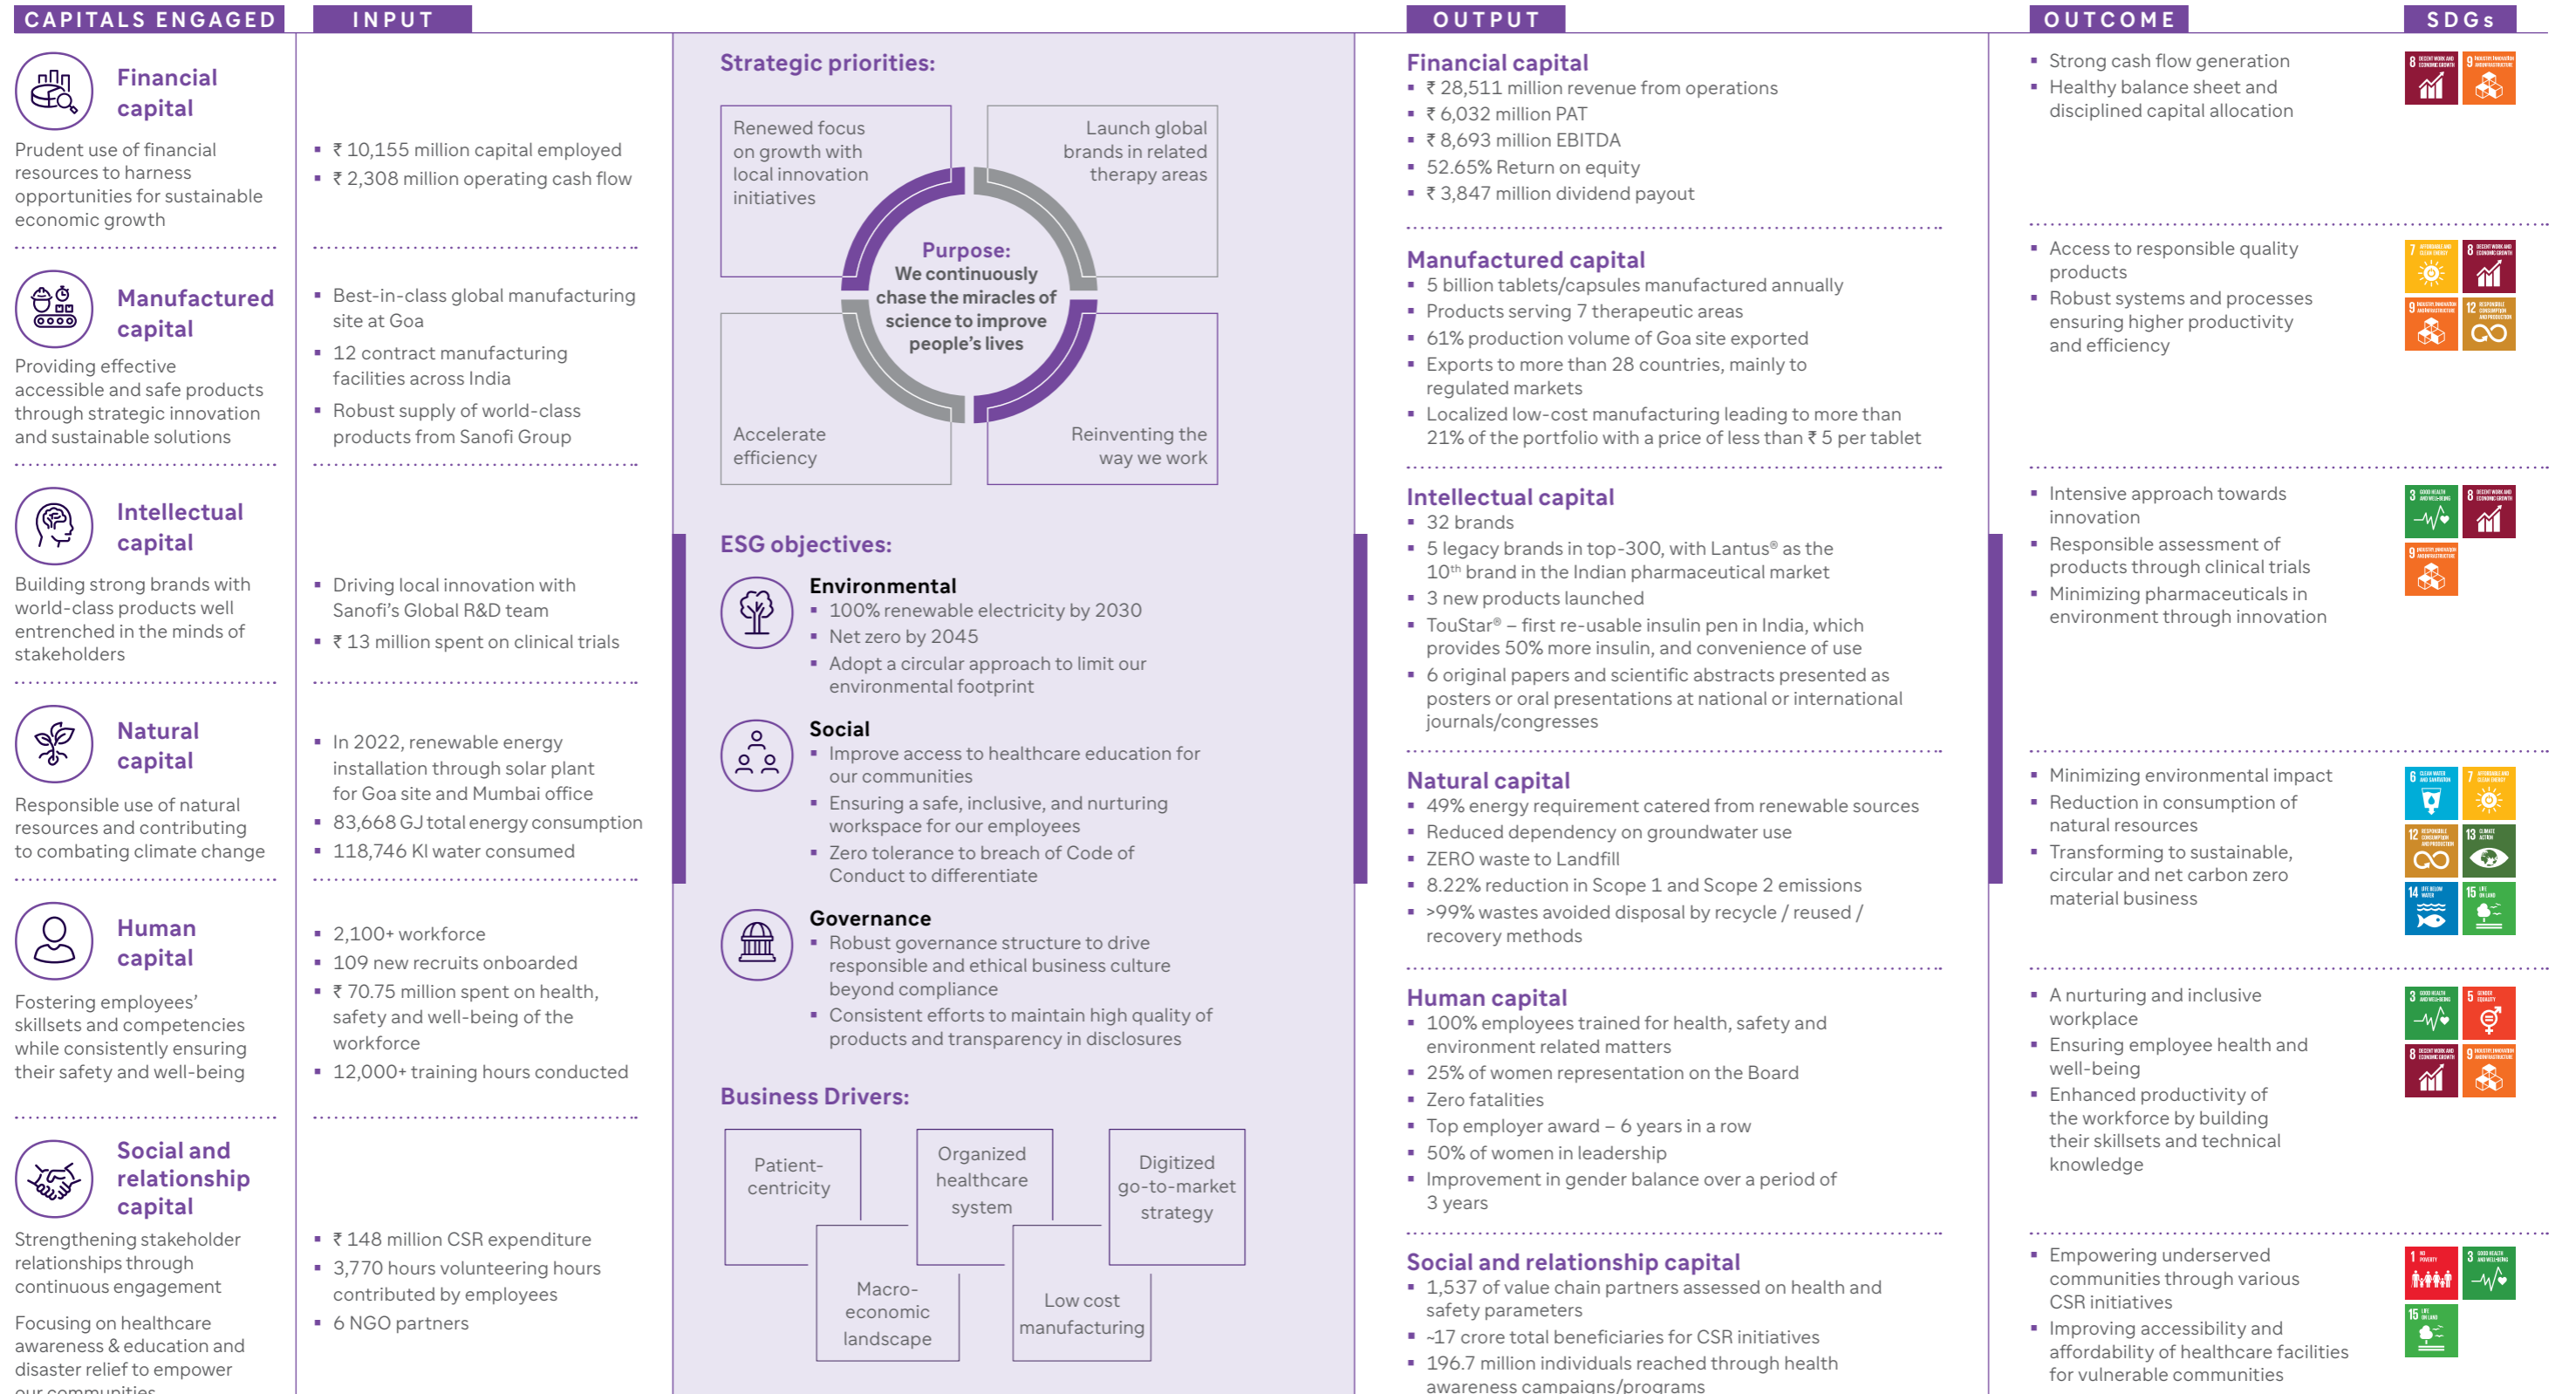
CAPITALS ENGAGED

INPUT

OUTPUT

OUTCOME

SDGs

Financial capital

Prudent use of financial resources to harness opportunities for sustainable economic growth

- ₹ 10,155 million capital employed
- ₹ 2,308 million operating cash flow

Manufactured capital

Providing effective accessible and safe products through strategic innovation and sustainable solutions

- Best-in-class global manufacturing site at Goa
- 12 contract manufacturing facilities across India
- Robust supply of world-class products from Sanofi Group

Intellectual capital

Building strong brands with world-class products well entrenched in the minds of stakeholders

- Driving local innovation with Sanofi's Global R&D team
- ₹ 13 million spent on clinical trials

Natural capital

Responsible use of natural resources and contributing to combating climate change

- In 2022, renewable energy installation through solar plant for Goa site and Mumbai office
- 83,668 GJ total energy consumption
- 118,746 Kl water consumed

Human capital

Fostering employees' skillsets and competencies while consistently ensuring their safety and well-being

- 2,100+ workforce
- 109 new recruits onboarded
- ₹ 70.75 million spent on health, safety and well-being of the workforce
- 12,000+ training hours conducted

Social and relationship capital

Strengthening stakeholder relationships through continuous engagement

Focusing on healthcare awareness & education and disaster relief to empower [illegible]

- ₹ 148 million CSR expenditure
- 3,770 hours volunteering hours contributed by employees
- 6 NGO partners

Strategic priorities:

Renewed focus on growth with local innovation initiatives

Launch global brands in related therapy areas

Purpose:
We continuously chase the miracles of science to improve people's lives

Accelerate efficiency

Reinventing the way we work

ESG objectives:

Environmental
- 100% renewable electricity by 2030
- Net zero by 2045
- Adopt a circular approach to limit our environmental footprint

Social
- Improve access to healthcare education for our communities
- Ensuring a safe, inclusive, and nurturing workspace for our employees
- Zero tolerance to breach of Code of Conduct to differentiate

Governance
- Robust governance structure to drive responsible and ethical business culture beyond compliance
- Consistent efforts to maintain high quality of products and transparency in disclosures

Business Drivers:

Patient-centricity

Organized healthcare system

Digitized go-to-market strategy

Macro-economic landscape

Low cost manufacturing

Financial capital
- ₹ 28,511 million revenue from operations
- ₹ 6,032 million PAT
- ₹ 8,693 million EBITDA
- 52.65% Return on equity
- ₹ 3,847 million dividend payout

Manufactured capital
- 5 billion tablets/capsules manufactured annually
- Products serving 7 therapeutic areas
- 61% production volume of Goa site exported
- Exports to more than 28 countries, mainly to regulated markets
- Localized low-cost manufacturing leading to more than 21% of the portfolio with a price of less than ₹ 5 per tablet

Intellectual capital
- 32 brands
- 5 legacy brands in top-300, with Lantus® as the 10th brand in the Indian pharmaceutical market
- 3 new products launched
- TouStar® – first re-usable insulin pen in India, which provides 50% more insulin, and convenience of use
- 6 original papers and scientific abstracts presented as posters or oral presentations at national or international journals/congresses

Natural capital
- 49% energy requirement catered from renewable sources
- Reduced dependency on groundwater use
- ZERO waste to Landfill
- 8.22% reduction in Scope 1 and Scope 2 emissions
- >99% wastes avoided disposal by recycle / reused / recovery methods

Human capital
- 100% employees trained for health, safety and environment related matters
- 25% of women representation on the Board
- Zero fatalities
- Top employer award – 6 years in a row
- 50% of women in leadership
- Improvement in gender balance over a period of 3 years

Social and relationship capital
- 1,537 of value chain partners assessed on health and safety parameters
- ~17 crore total beneficiaries for CSR initiatives
- 196.7 million individuals reached through health awareness campaigns/programs

- Strong cash flow generation
- Healthy balance sheet and disciplined capital allocation

- Access to responsible quality products
- Robust systems and processes ensuring higher productivity and efficiency

- Intensive approach towards innovation
- Responsible assessment of products through clinical trials
- Minimizing pharmaceuticals in environment through innovation

- Minimizing environmental impact
- Reduction in consumption of natural resources
- Transforming to sustainable, circular and net carbon zero material business

- A nurturing and inclusive workplace
- Ensuring employee health and well-being
- Enhanced productivity of the workforce by building their skillsets and technical knowledge

- Empowering underserved communities through various CSR initiatives
- Improving accessibility and affordability of healthcare facilities for vulnerable communities